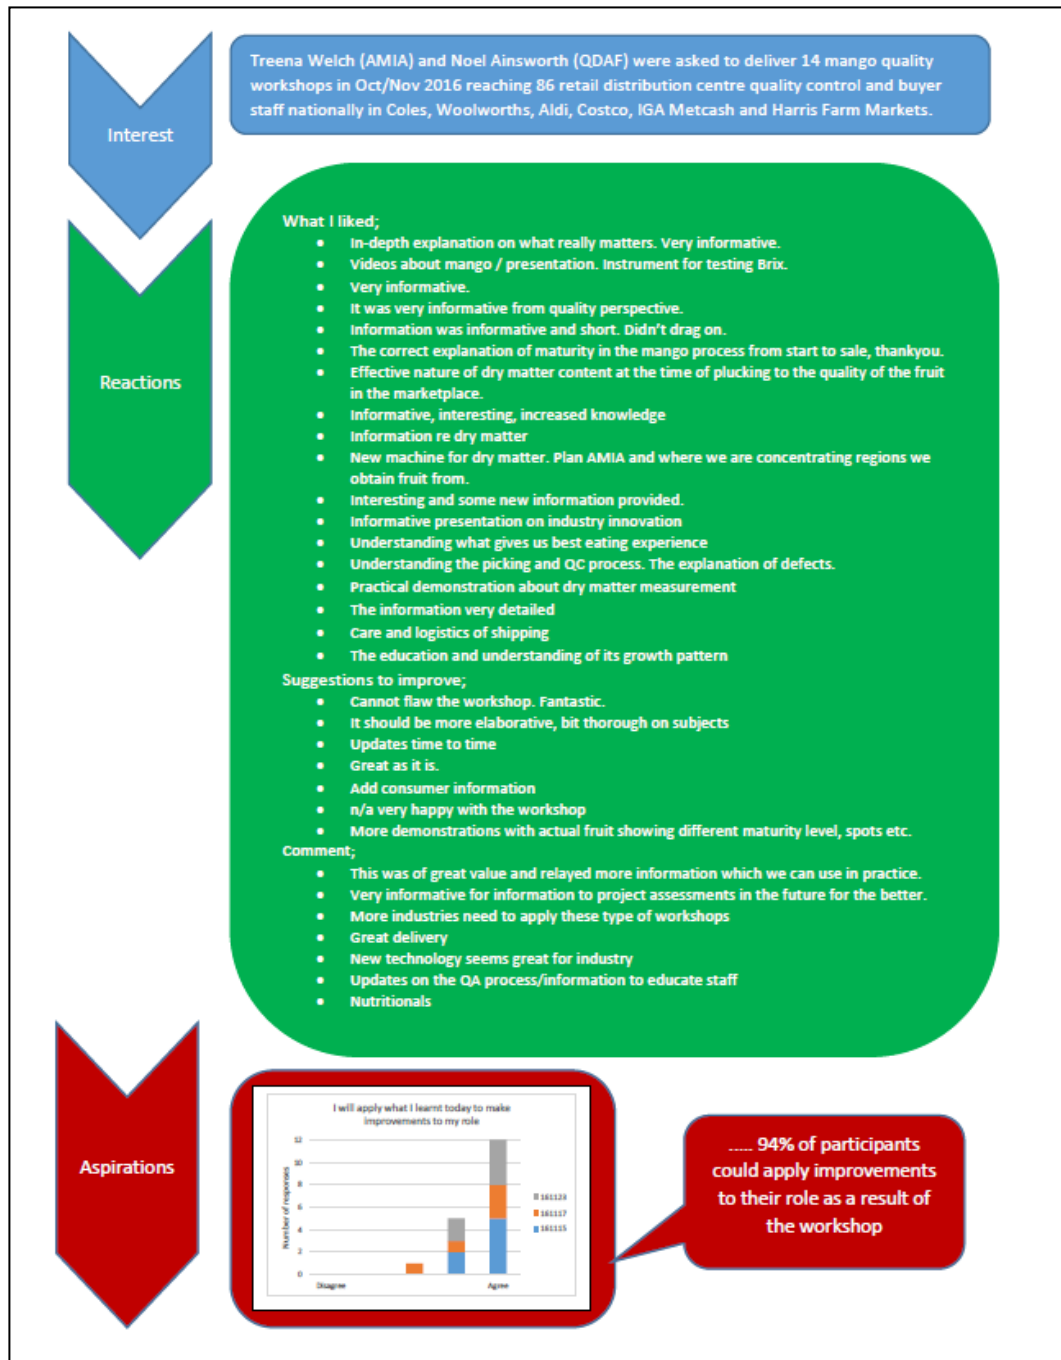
Interest

Treena Welch (AMIA) and Noel Ainsworth (QDAF) were asked to deliver 14 mango quality workshops in Oct/Nov 2016 reaching 86 retail distribution centre quality control and buyer staff nationally in Coles, Woolworths, Aldi, Costco, IGA Metcash and Harris Farm Markets.

Reactions

What I liked;
- In-depth explanation on what really matters. Very informative.
- Videos about mango / presentation. Instrument for testing Brix.
- Very informative.
- It was very informative from quality perspective.
- Information was informative and short. Didn't drag on.
- The correct explanation of maturity in the mango process from start to sale, thankyou.
- Effective nature of dry matter content at the time of plucking to the quality of the fruit in the marketplace.
- Informative, interesting, increased knowledge
- Information re dry matter
- New machine for dry matter. Plan AMIA and where we are concentrating regions we obtain fruit from.
- Interesting and some new information provided.
- Informative presentation on industry innovation
- Understanding what gives us best eating experience
- Understanding the picking and QC process. The explanation of defects.
- Practical demonstration about dry matter measurement
- The information very detailed
- Care and logistics of shipping
- The education and understanding of its growth pattern

Suggestions to improve;
- Cannot flaw the workshop. Fantastic.
- It should be more elaborative, bit thorough on subjects
- Updates time to time
- Great as it is.
- Add consumer information
- n/a very happy with the workshop
- More demonstrations with actual fruit showing different maturity level, spots etc.

Comment;
- This was of great value and relayed more information which we can use in practice.
- Very informative for information to project assessments in the future for the better.
- More industries need to apply these type of workshops
- Great delivery
- New technology seems great for industry
- Updates on the QA process/information to educate staff
- Nutritionals

Aspirations

I will apply what I learnt today to make improvements to my role

Number of responses
12
10
8
6
4
2
0
Disagree
Agree
161123
161117
161115

..... 94% of participants could apply improvements to their role as a result of the workshop